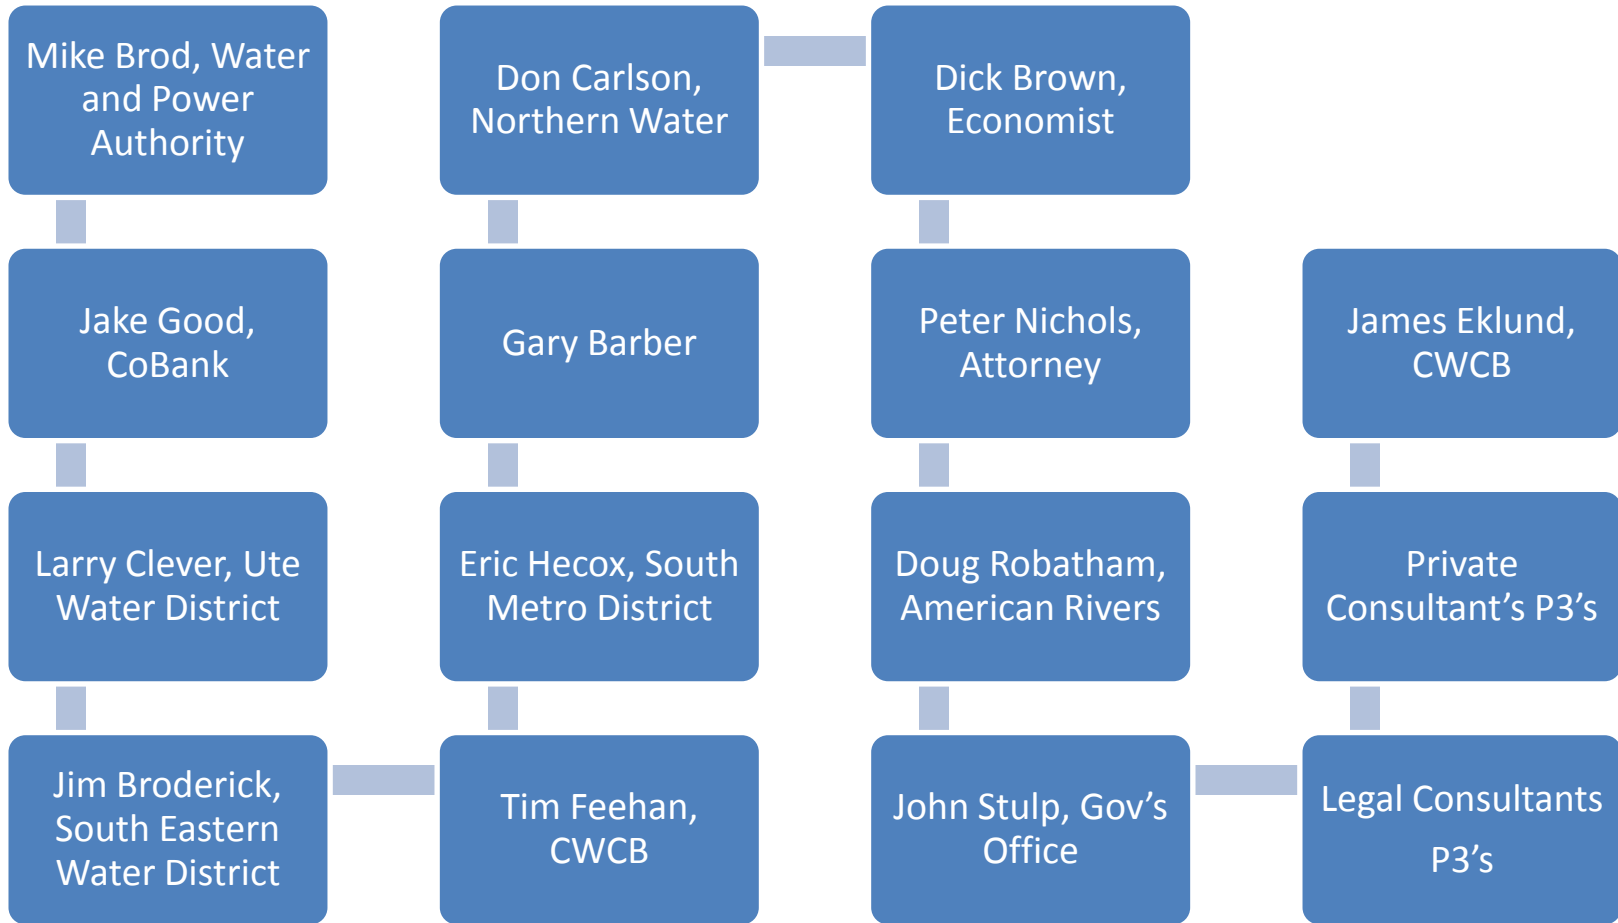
Mike Brod, Water and Power Authority

Don Carlson, Northern Water

Dick Brown, Economist

Jake Good, CoBank

Gary Barber

Peter Nichols, Attorney

James Eklund, CWCB

Larry Clever, Ute Water District

Eric Hecox, South Metro District

Doug Robatham, American Rivers

Private Consultant's P3's

Jim Broderick, South Eastern Water District

Tim Feehan, CWCB

John Stulp, Gov's Office

Legal Consultants P3's